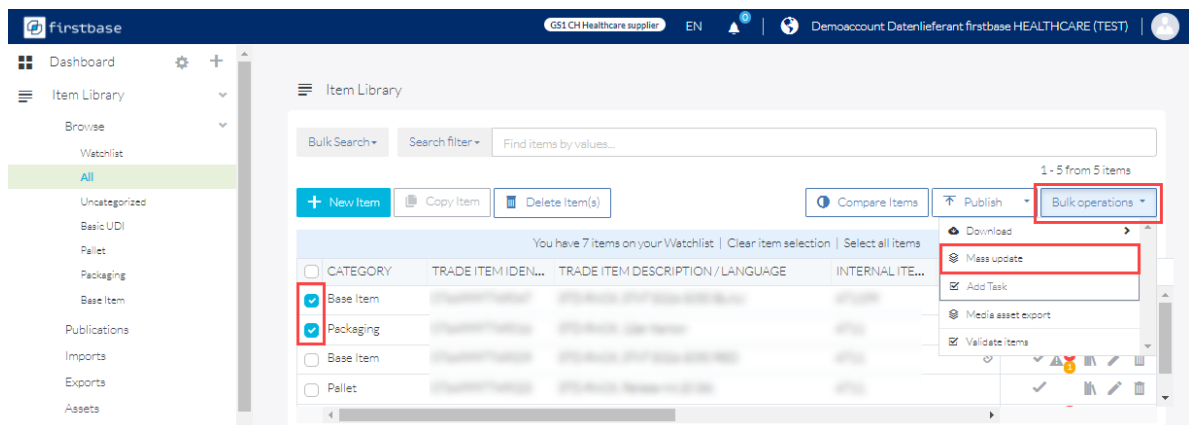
firstbase

GS1 CH Healthcare supplier EN 0 Demoaccount Datenlieferant firstbase HEALTHCARE (TEST)

Dashboard
Item Library
Browse
Watchlist
All
Uncategorized
Basic UDI
Pallet
Packaging
Base Item
Publications
Imports
Exports
Assets

Item Library

Bulk Search Search filter Find items by values...

1 - 5 from 5 items

New Item Copy Item Delete Item(s) Compare Items Publish Bulk operations

You have 7 items on your Watchlist | Clear item selection | Select all items

Download
Mass update
Add Task
Media asset export
Validate items

| CATEGORY | TRADE ITEM IDEN... | TRADE ITEM DESCRIPTION / LANGUAGE | INTERNAL ITE... |
|---|---|---|---|
| Base Item | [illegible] | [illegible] | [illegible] |
| Packaging | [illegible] | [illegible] | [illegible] |
| Base Item | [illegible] | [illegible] | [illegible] |
| Pallet | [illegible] | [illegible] | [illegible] |